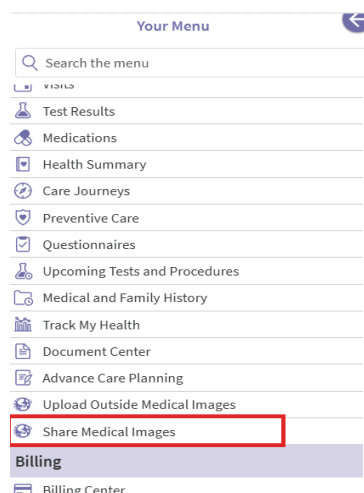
Your Menu

Search the menu

Visits

Test Results

Medications

Health Summary

Care Journeys

Preventive Care

Questionnaires

Upcoming Tests and Procedures

Medical and Family History

Track My Health

Document Center

Advance Care Planning

Upload Outside Medical Images

Share Medical Images

Billing

Billing Center